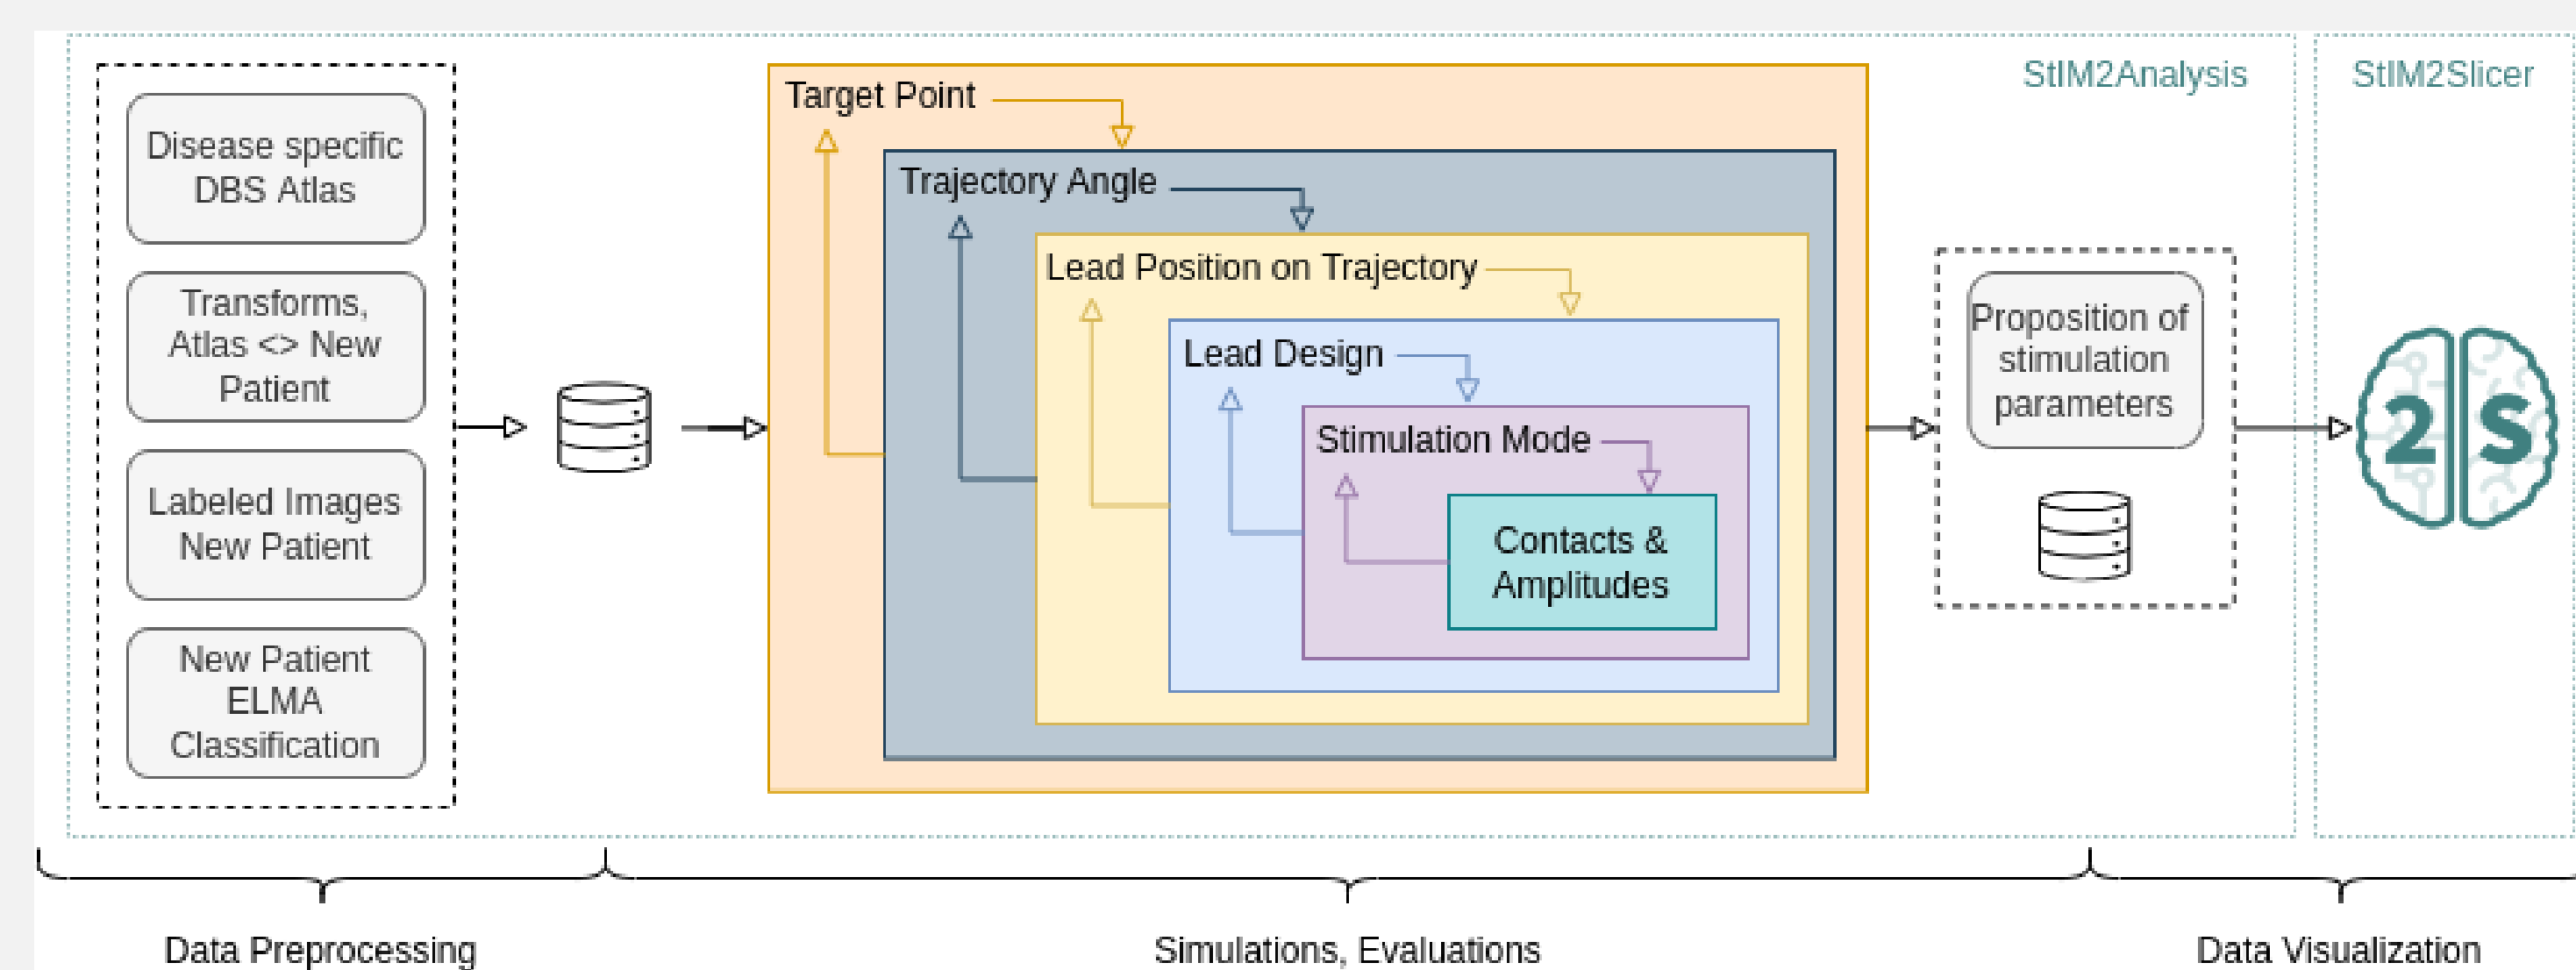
StIM2Analysis

StIM2Slicer

Disease specific DBS Atlas

Transforms, Atlas <> New Patient

Labeled Images New Patient

New Patient ELMA Classification

Target Point

Trajectory Angle

Lead Position on Trajectory

Lead Design

Stimulation Mode

Contacts & Amplitudes

Proposition of stimulation parameters

2S

Data Preprocessing

Simulations, Evaluations

Data Visualization